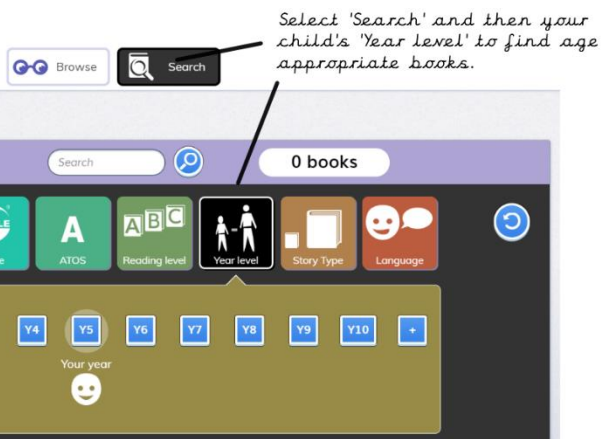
Select 'Search' and then your child's 'Year level' to find age appropriate books.

Browse

Search

Search

0 books

LE

e

A

ATOS

ABC

Reading level

Year level

Story Type

Language

Y4

Y5

Y6

Y7

Y8

Y9

Y10

+

Your year